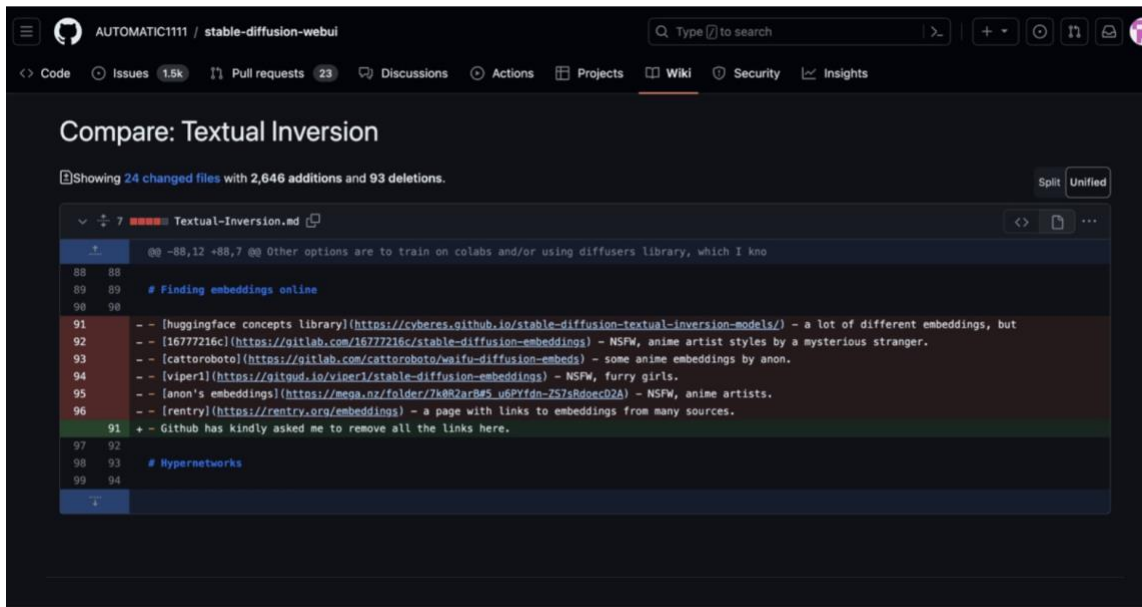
AUTOMATIC1111 / stable-diffusion-webui

Type / to search

<> Code   Issues 1.5k   Pull requests 23   Discussions   Actions   Projects   Wiki   Security   Insights

Compare: Textual Inversion

Showing 24 changed files with 2,646 additions and 93 deletions.

Split Unified

7 Textual-Inversion.md

@@ -88,12 +88,7 @@ Other options are to train on colabs and/or using diffusers library, which I kno

88 88
89 89 # Finding embeddings online
90 90
91 - - [huggingface concepts library](https://cyberes.github.io/stable-diffusion-textual-inversion-models/) - a lot of different embeddings, but
92 - - [16777216c](https://gitlab.com/16777216c/stable-diffusion-embeddings) - NSFW, anime artist styles by a mysterious stranger.
93 - - [cattoroboto](https://gitlab.com/cattoroboto/waifu-diffusion-embeds) - some anime embeddings by anon.
94 - - [viper1](https://gitgud.io/viper1/stable-diffusion-embeddings) - NSFW, furry girls.
95 - - [anon's embeddings](https://mega.nz/folder/7k0R2arB#5_u6PYfdn-ZS7sRdoecD2A) - NSFW, anime artists.
96 - - [rentry](https://rentry.org/embeddings) - a page with links to embeddings from many sources.
91 + - Github has kindly asked me to remove all the links here.
97 92
98 93 # Hypernetworks
99 94